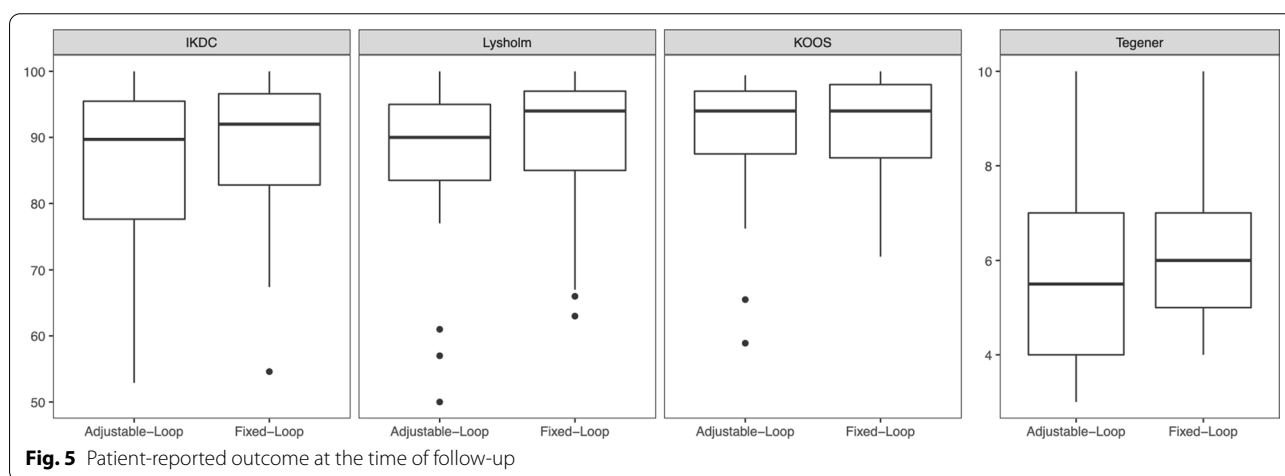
IKDC

Lysholm

KOOS

Tegener

100

90

80

70

60

50

10

8

6

4

Adjustable−Loop

Fixed−Loop

Adjustable−Loop

Fixed−Loop

Adjustable−Loop

Fixed−Loop

Adjustable−Loop

Fixed−Loop

**Fig. 5** Patient-reported outcome at the time of follow-up